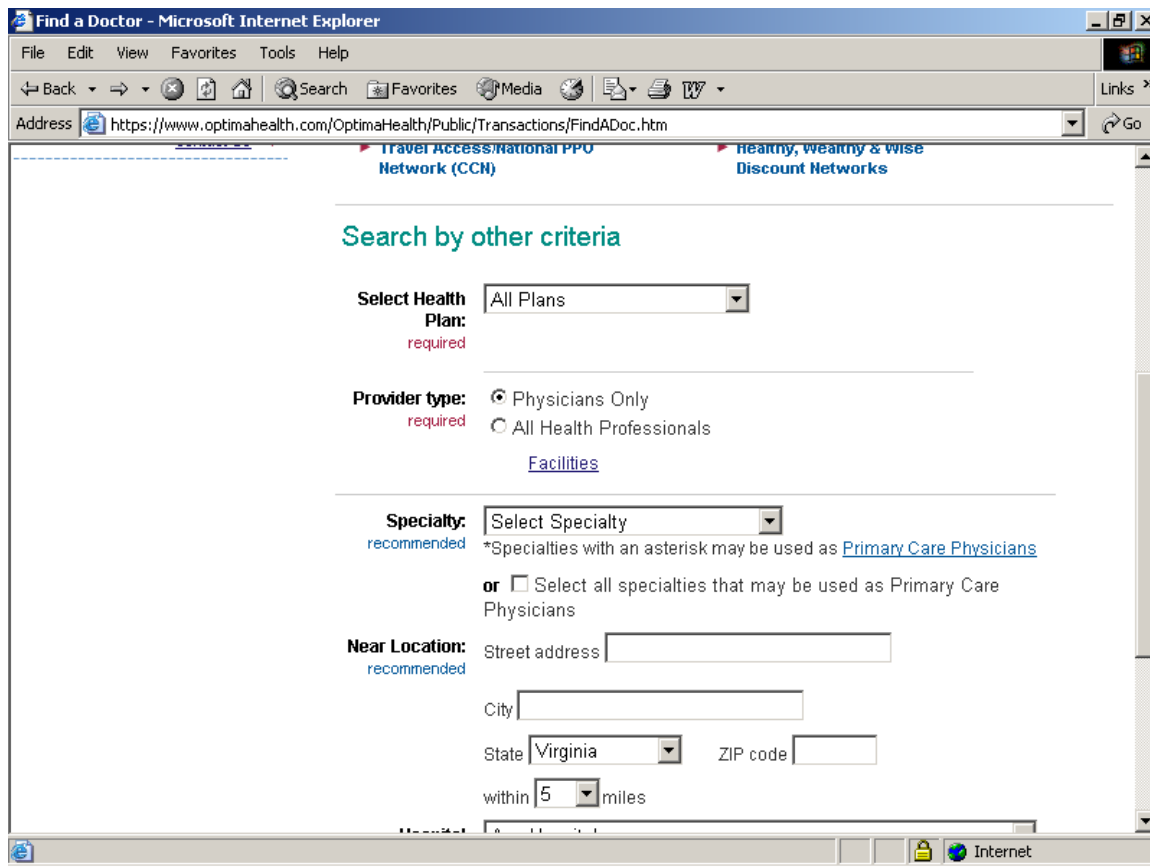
Find a Doctor - Microsoft Internet Explorer

File Edit View Favorites Tools Help

Back Search Favorites Media

Links

Address https://www.optimahealth.com/OptimaHealth/Public/Transactions/FindADoc.htm

Go

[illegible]

Travel Access/National PPO Network (CCN)

Healthy, Wealthy & Wise Discount Networks

Search by other criteria

Select Health Plan:
required

All Plans

Provider type:
required

Physicians Only

All Health Professionals

Facilities

Specialty:
recommended

Select Specialty

*Specialties with an asterisk may be used as Primary Care Physicians

or Select all specialties that may be used as Primary Care Physicians

Near Location:
recommended

Street address

City

State Virginia

ZIP code

within 5 miles

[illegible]

Internet